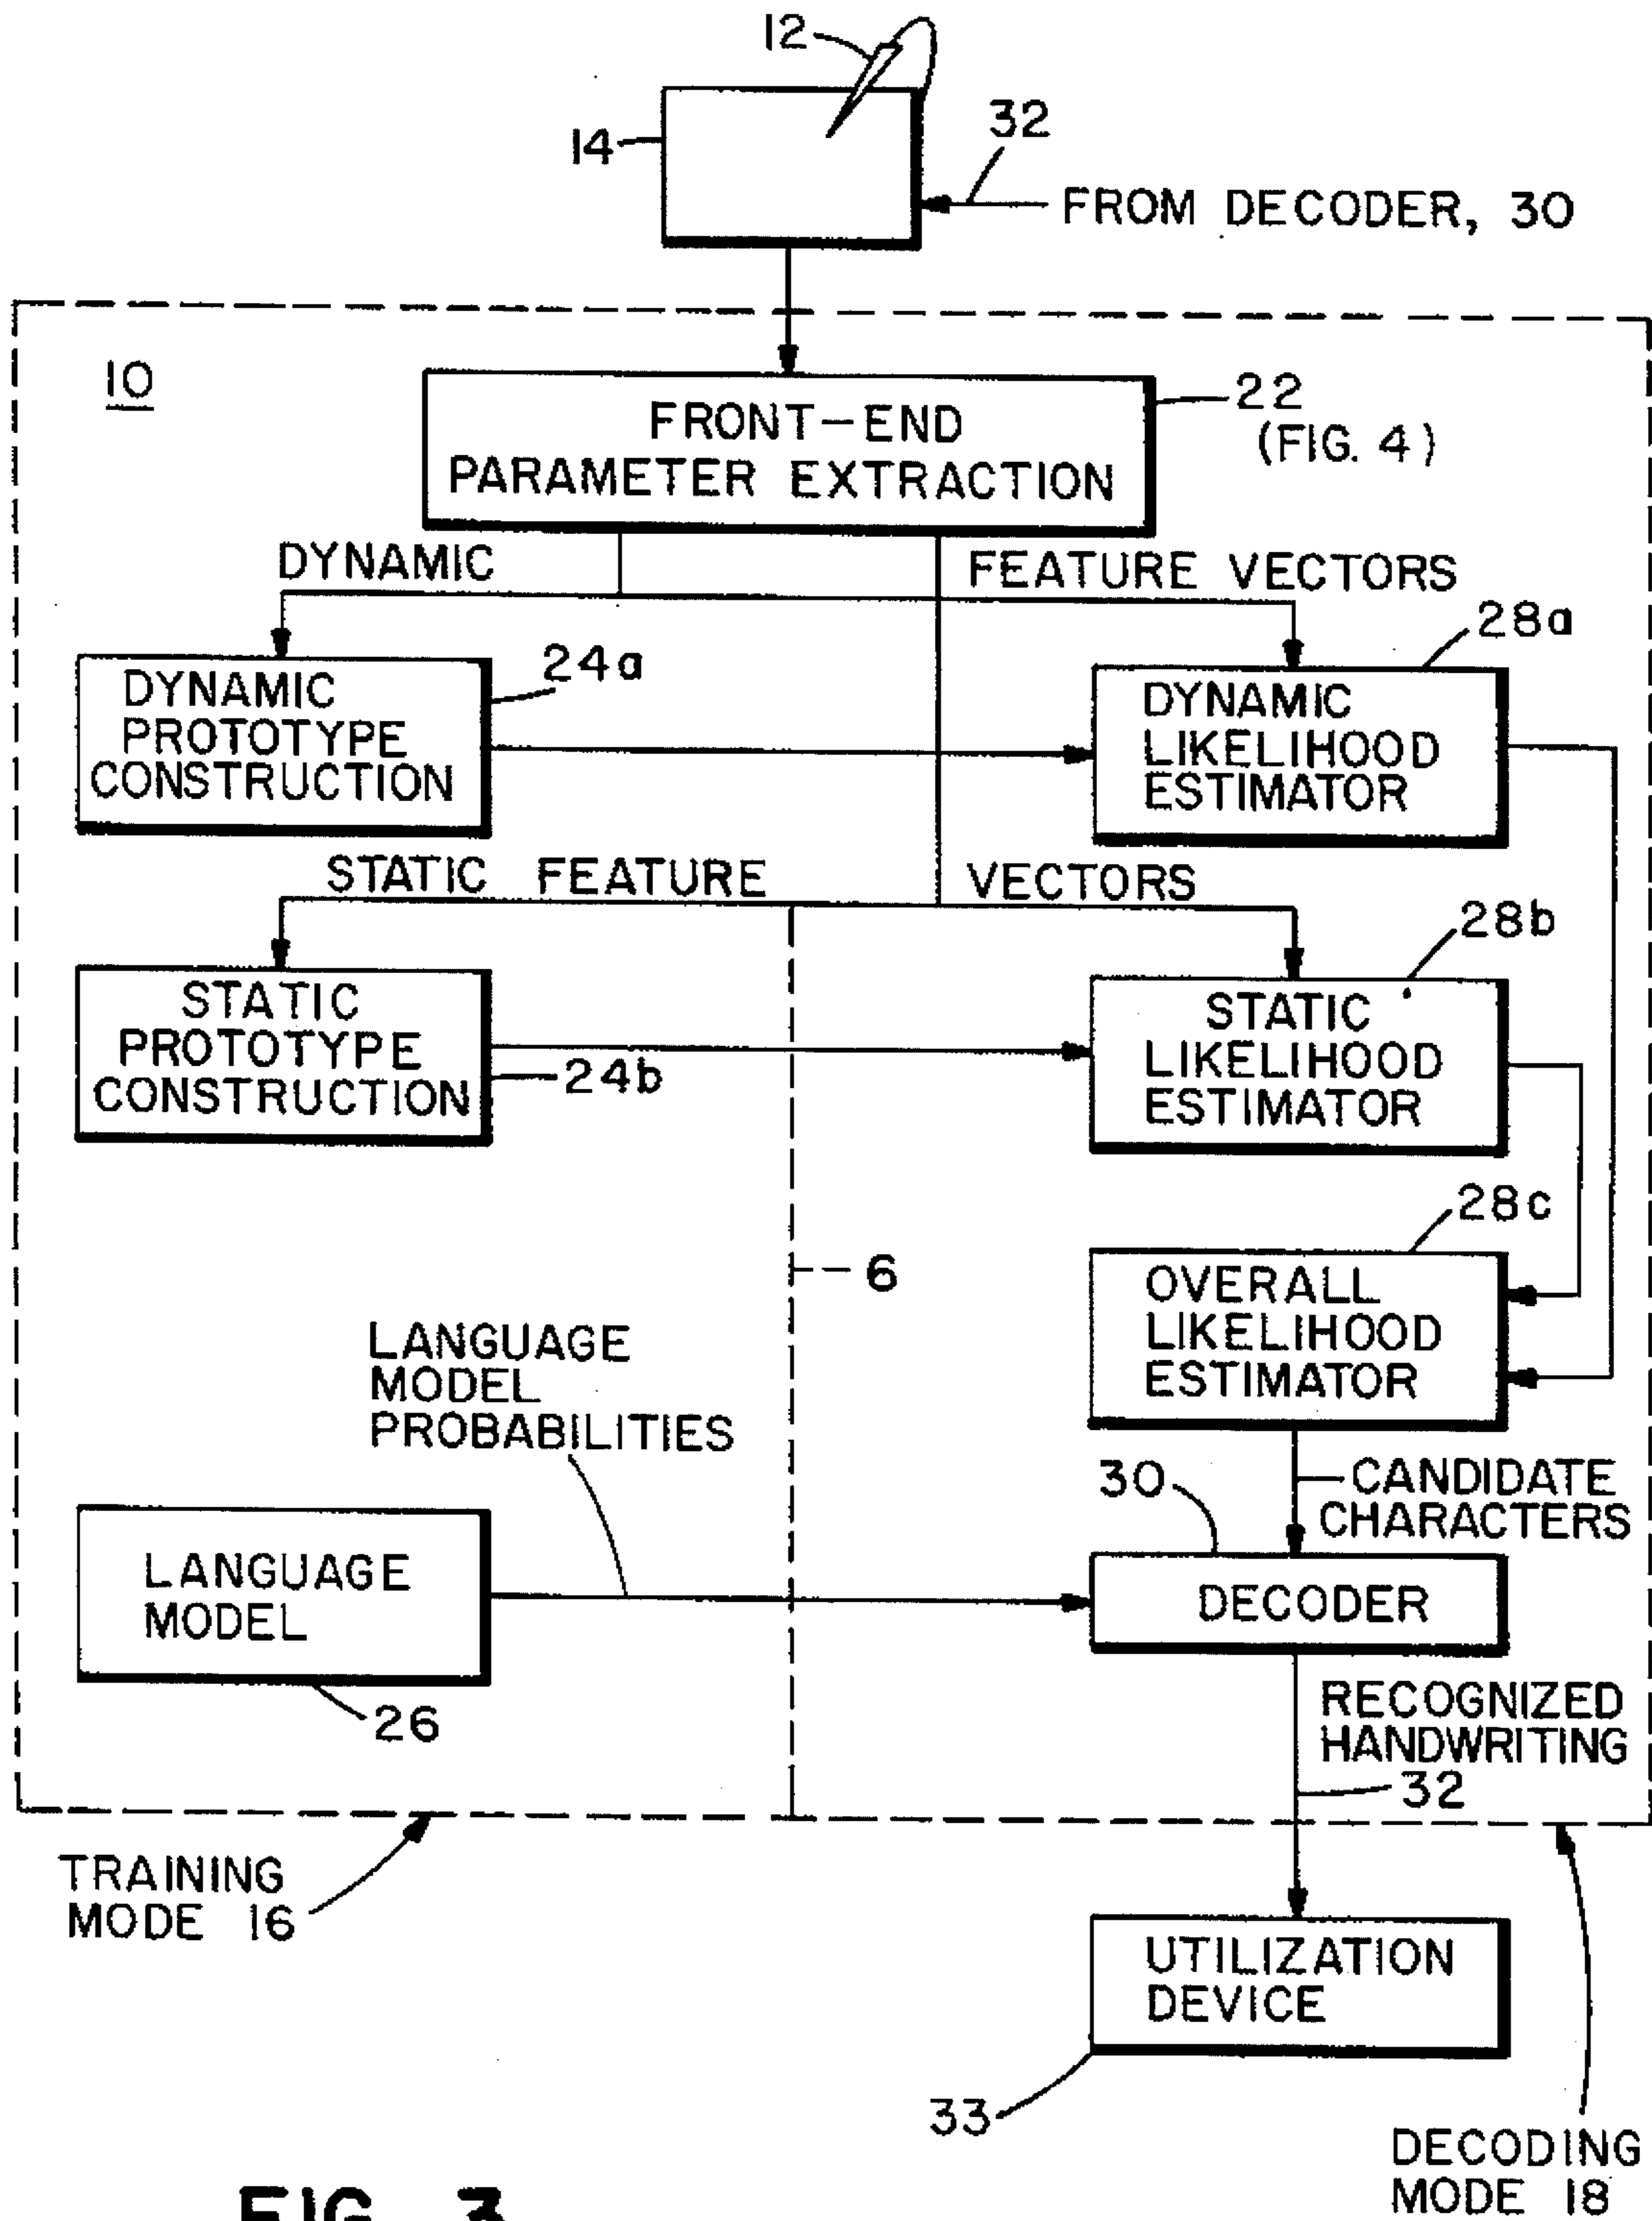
12

14

32

FROM DECODER, 30

10

FRONT-END PARAMETER EXTRACTION

22 (FIG. 4)

DYNAMIC FEATURE VECTORS

24a

28a

DYNAMIC PROTOTYPE CONSTRUCTION

DYNAMIC LIKELIHOOD ESTIMATOR

STATIC FEATURE VECTORS

28b

STATIC PROTOTYPE CONSTRUCTION

24b

STATIC LIKELIHOOD ESTIMATOR

28c

6

OVERALL LIKELIHOOD ESTIMATOR

LANGUAGE MODEL PROBABILITIES

30

CANDIDATE CHARACTERS

LANGUAGE MODEL

DECODER

26

RECOGNIZED HANDWRITING

32

TRAINING MODE 16

UTILIZATION DEVICE

33

DECODING MODE 18

FIG. 3